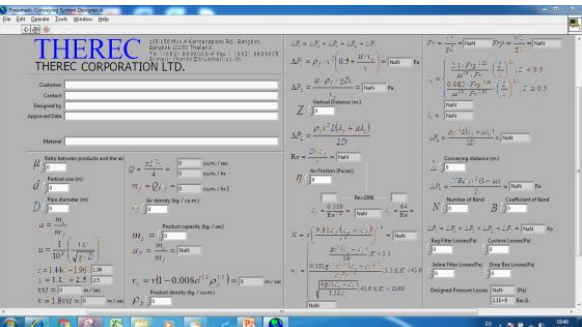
Pneumatic Conveying System Designer

File Edit Operate Tools Window Help

THEREC

THEREC CORPORATION LTD.

Customer

Contact

Designed by

Approved Date

Material

$\mu$ Ratio between products and the air

$d$ Particle size (m)

$D$ Pipe diameter (m)

$u = \frac{m_s}{m_f}$

$u = \frac{1}{10^\delta}\left(\frac{1}{\sqrt{gD}}\right)^x$

$Q = \frac{\pi D^2}{4}$ cu.m / sec

$m_f = \rho Q$ cu.m / hr

Air density (kg / cu.m)

Product capacity (kg / sec)

$m_s =$

$u =$ NaN

$v_s = v(1-0.008d^{0.3}\rho_s^{0.5})$

Product density (kg / cu.m)

$\rho_s$

m / sec

$\Delta P_t = \Delta P_a + \Delta P_s + \Delta P_g + \Delta P_f$

$\Delta P_a =$ NaN Pa

Vertical Distance (m)

$Z$

$\Delta P_f =$ NaN

NaN

Air Friction (Pa.sec)

$\eta$

Re<2000

NaN

NaN

NaN

NaN

$F =$ NaN

NaN

NaN

$\lambda_s =$ NaN

NaN

Conveying distance (m)

$L$

NaN Pa

Number of Bend

$N$

Coefficient of Bend

$B$

Bag Filter Losses(Pa)

Cyclone Losses(Pa)

Inline Filter Losses(Pa)

Drop Box Losses(Pa)

Designed Pressure Losses

NaN (Pa)

Bar.G